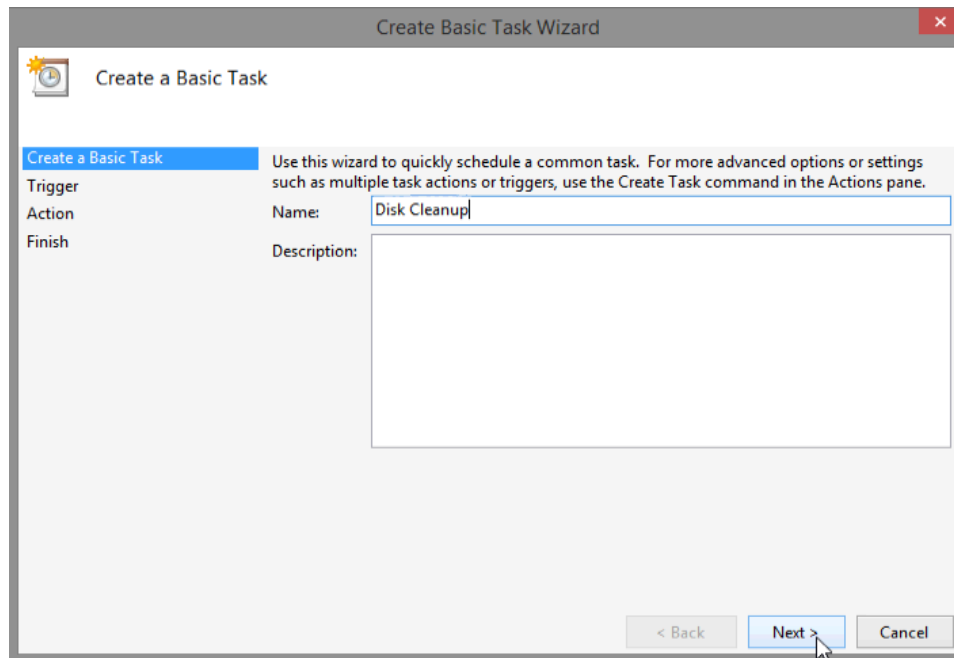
Create Basic Task Wizard

Create a Basic Task

Create a Basic Task
Trigger
Action
Finish

Use this wizard to quickly schedule a common task. For more advanced options or settings such as multiple task actions or triggers, use the Create Task command in the Actions pane.

Name: Disk Cleanup

Description:

< Back
Next >
Cancel